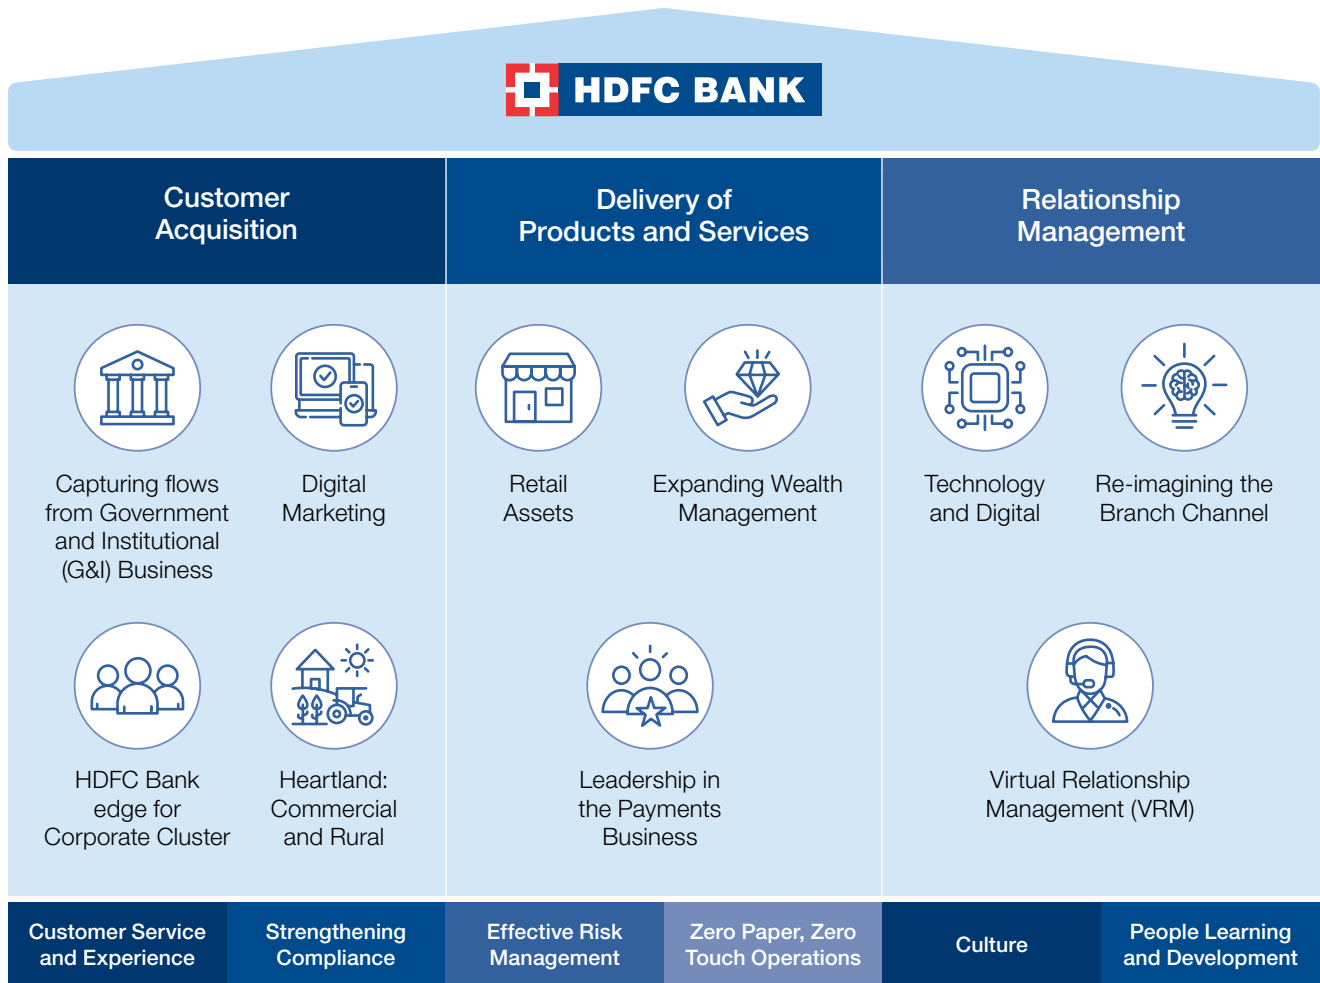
HDFC BANK

Customer Acquisition

Delivery of Products and Services

Relationship Management

Capturing flows from Government and Institutional (G&I) Business

Digital Marketing

Retail Assets

Expanding Wealth Management

Technology and Digital

Re-imagining the Branch Channel

HDFC Bank edge for Corporate Cluster

Heartland: Commercial and Rural

Leadership in the Payments Business

Virtual Relationship Management (VRM)

Customer Service and Experience

Strengthening Compliance

Effective Risk Management

Zero Paper, Zero Touch Operations

Culture

People Learning and Development